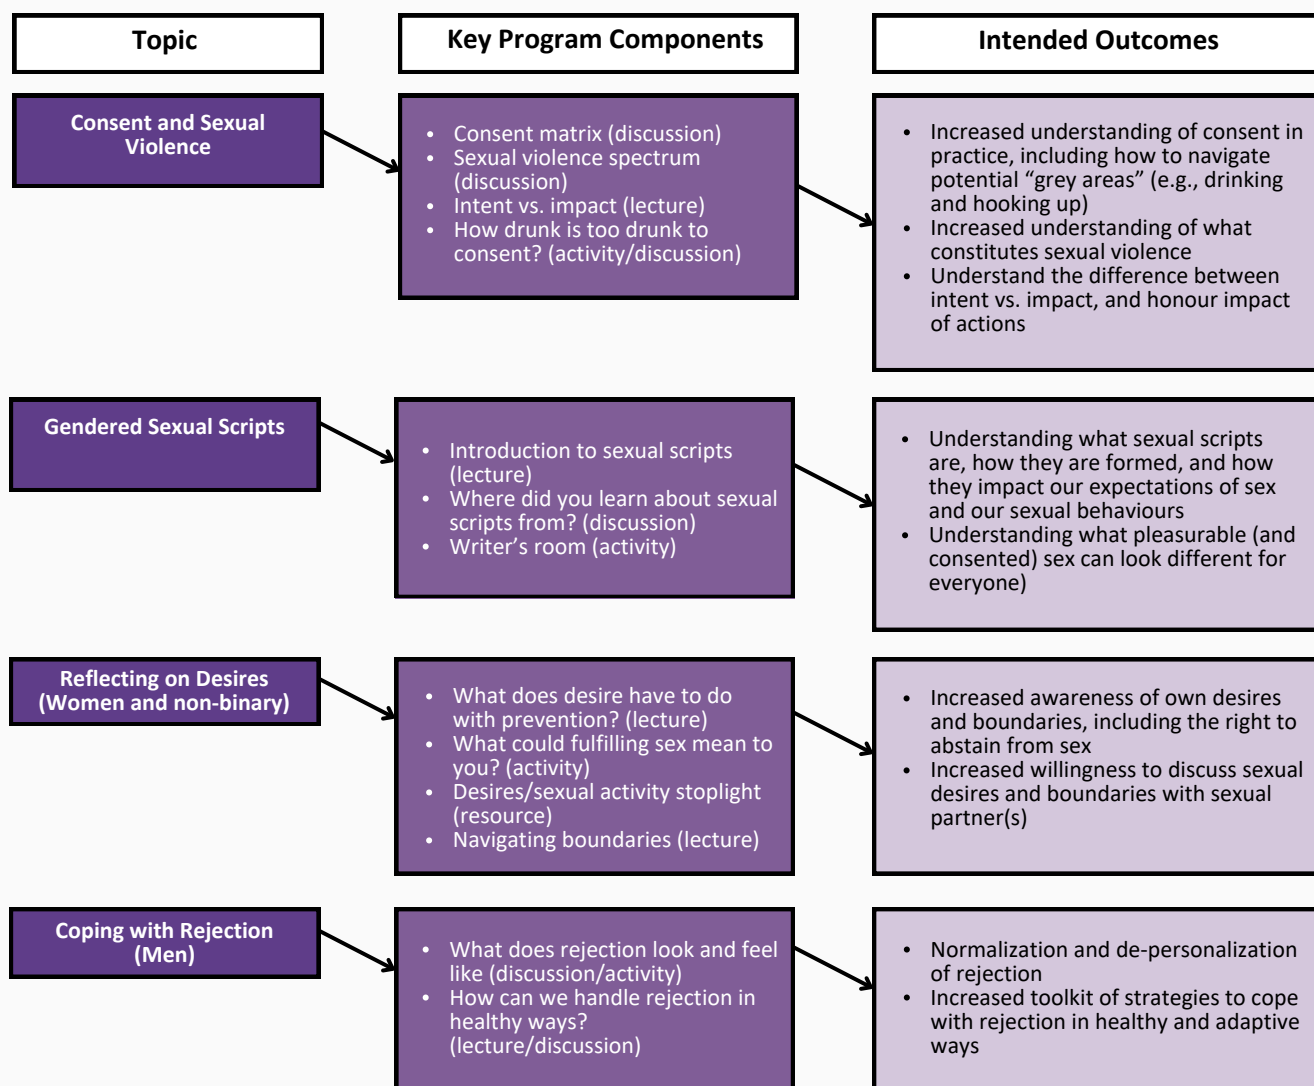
| Topic | Key Program Components | Intended Outcomes |
|---|---|---|
| Consent and Sexual Violence | • Consent matrix (discussion) • Sexual violence spectrum (discussion) • Intent vs. impact (lecture) • How drunk is too drunk to consent? (activity/discussion) | • Increased understanding of consent in practice, including how to navigate potential “grey areas” (e.g., drinking and hooking up) • Increased understanding of what constitutes sexual violence • Understand the difference between intent vs. impact, and honour impact of actions |
| Gendered Sexual Scripts | • Introduction to sexual scripts (lecture) • Where did you learn about sexual scripts from? (discussion) • Writer’s room (activity) | • Understanding what sexual scripts are, how they are formed, and how they impact our expectations of sex and our sexual behaviours • Understanding what pleasurable (and consented) sex can look different for everyone) |
| Reflecting on Desires (Women and non-binary) | • What does desire have to do with prevention? (lecture) • What could fulfilling sex mean to you? (activity) • Desires/sexual activity stoplight (resource) • Navigating boundaries (lecture) | • Increased awareness of own desires and boundaries, including the right to abstain from sex • Increased willingness to discuss sexual desires and boundaries with sexual partner(s) |
| Coping with Rejection (Men) | • What does rejection look and feel like (discussion/activity) • How can we handle rejection in healthy ways? (lecture/discussion) | • Normalization and de-personalization of rejection • Increased toolkit of strategies to cope with rejection in healthy and adaptive ways |